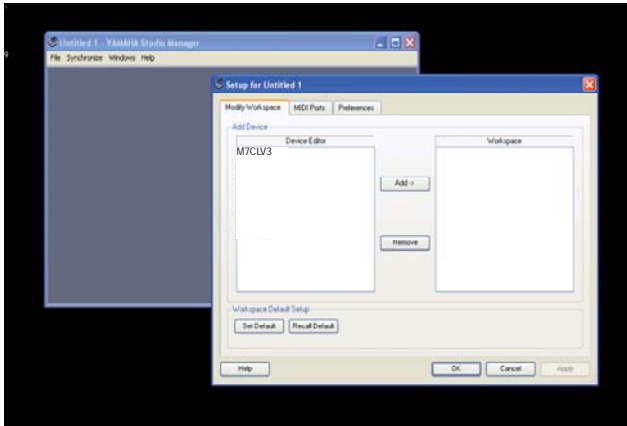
Untitled 1 - YAMAHA Studio Manager

File Synchronize Windows Help

Setup for Untitled 1

Modify Workspace MIDI Ports Preferences

Add Device

Device Editor

M7CLV3

Add ->

Remove

Workspace

Workspace Default Setup

Set Default Recall Default

Help

OK Cancel Apply